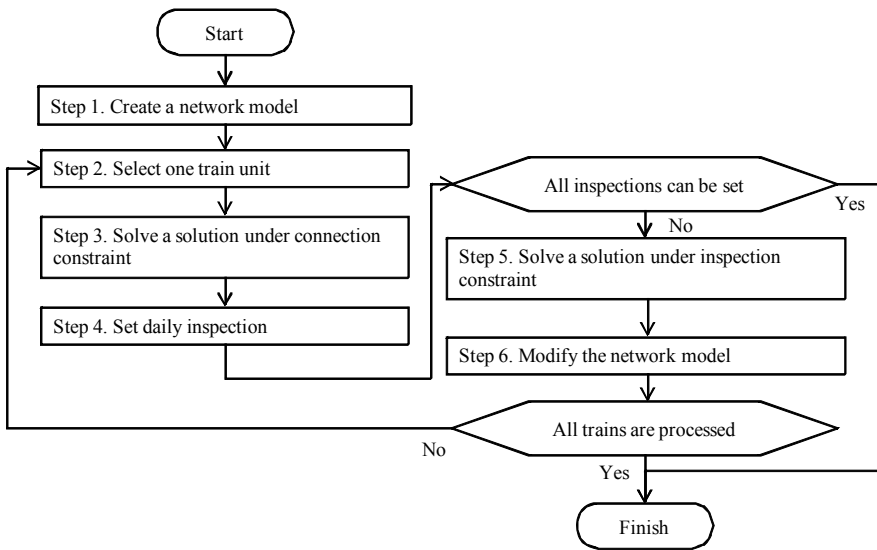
Start

Step 1. Create a network model

Step 2. Select one train unit

Step 3. Solve a solution under connection constraint

Step 4. Set daily inspection

All inspections can be set

Yes

No

Step 5. Solve a solution under inspection constraint

Step 6. Modify the network model

All trains are processed

No

Yes

Finish